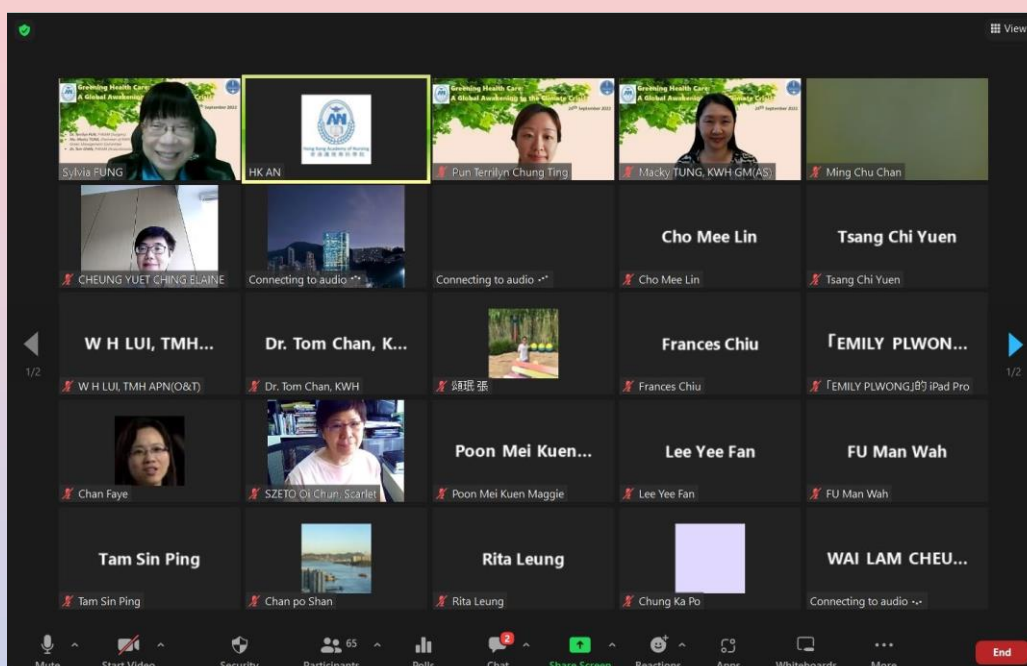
View

Greening Health Care: A Global Awakening to the Climate Crisis

Sylvia FUNG

HK AN

Pun Terrilyn Chung Ting

Macky TUNG, KWH GM(AS)

Ming Chu Chan

CHEUNG YUET CHING ELAINE

Connecting to audio

Connecting to audio

Cho Mee Lin

Cho Mee Lin

Tsang Chi Yuen

Tsang Chi Yuen

1/2

W H LUI, TMH...

W H LUI, TMH APN(O&T)

Dr. Tom Chan, K...

Dr. Tom Chan, KWH

頌琪 張

Frances Chiu

Frances Chiu

「EMILY PLWON...

「EMILY PLWONG」的 iPad Pro

1/2

Chan Faye

SZETO Oi Chun, Scarlet

Poon Mei Kuen...

Poon Mei Kuen Maggie

Lee Yee Fan

Lee Yee Fan

FU Man Wah

FU Man Wah

Tam Sin Ping

Tam Sin Ping

Chan po Shan

Rita Leung

Rita Leung

Chung Ka Po

WAI LAM CHEU...

Connecting to audio

Mute Start Video Security 65 Participants Polls 2 Chat Share Screen Reactions Apps Whiteboards More End